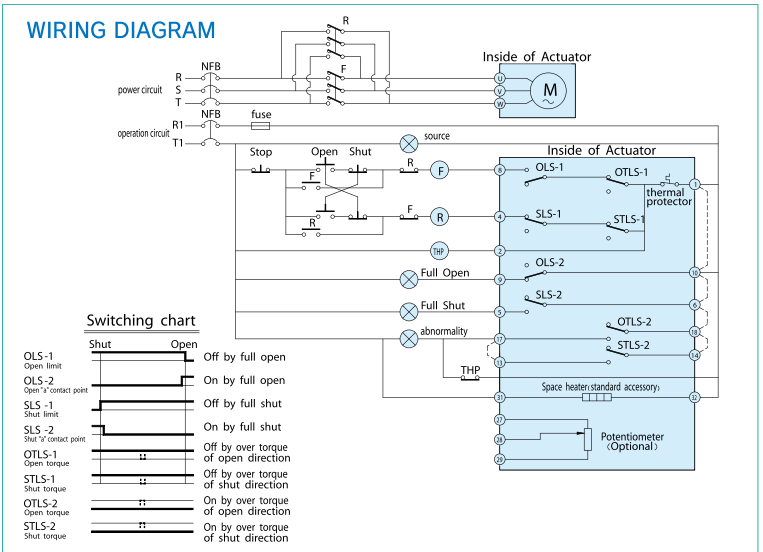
WIRING DIAGRAM

R
NFB
F
Inside of Actuator
R
S
T
power circuit
U
V
W
M
operation circuit
R1
NFB
fuse
T1
source
Inside of Actuator
Stop
Open
Shut
R
F
8
OLS-1
OTLS-1
F
thermal protector
1
R
4
SLS-1
STLS-1
R
THP
2
Full Open
9
OLS-2
10
Full Shut
5
SLS-2
6
abnormality
17
OTLS-2
18
13
STLS-2
14
THP
31
Space heater(standard accessory)
32
27
28
Potentiometer (Optional)
29

Switching chart
Shut
Open
OLS-1
Open limit
Off by full open
OLS-2
Open "a" contact point
On by full open
SLS -1
Shut limit
Off by full shut
SLS -2
Shut "a" contact point
On by full shut
OTLS-1
Open torque
Off by over torque of open direction
STLS-1
Shut torque
Off by over torque of shut direction
OTLS-2
Open torque
On by over torque of open direction
STLS-2
Shut torque
On by over torque of shut direction